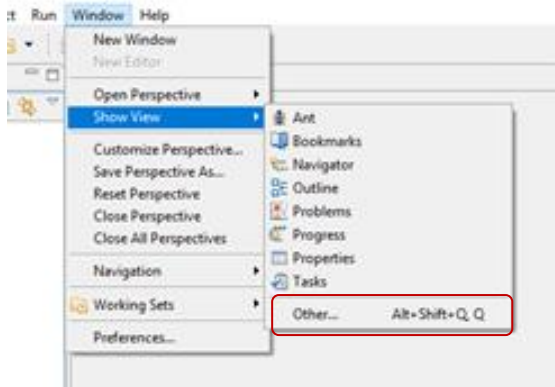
ct Run Window Help

New Window
New Editor
Open Perspective
Show View
Customize Perspective...
Save Perspective As...
Reset Perspective
Close Perspective
Close All Perspectives
Navigation
Working Sets
Preferences...

Ant
Bookmarks
Navigator
Outline
Problems
Progress
Properties
Tasks
Other... Alt+Shift+Q, Q